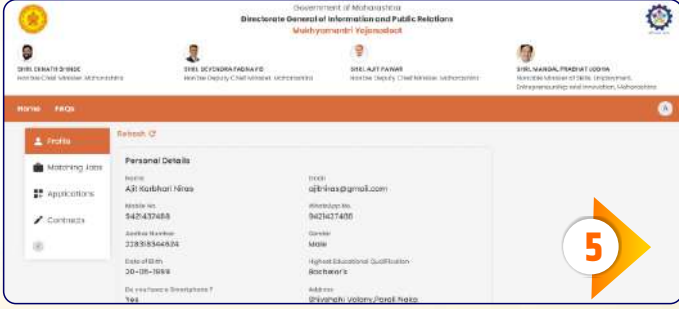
Government of Maharashtra
Directorate General of Information and Public Relations
Mukhyamantri Yojanadoot

SHRI. EKNATH SHINDE
Hon'ble Chief Minister, Maharashtra

SHRI. DEVENDRA FADNAVIS
Hon'ble Deputy Chief Minister, Maharashtra

SHRI. AJIT PAWAR
Hon'ble Deputy Chief Minister, Maharashtra

SHRI. MANGAL PRABHAT LODHA
Hon'ble Minister of Skills, Employment, Entrepreneurship and Innovation, Maharashtra

Home FAQs

Profile
Matching Jobs
Applications
Contracts

Refresh

Personal Details

Name
Ajit Karbhari Nirao

Email
ajitnirao@gmail.com

Mobile No.
9421437486

WhatsApp No.
9421437486

Aadhar Number
228318344624

Gender
Male

Date of Birth
20-05-1998

Highest Educational Qualification
Bachelor's

Do you have a Smartphone ?
Yes

Address
Shivshahi Colony,Parali Naka

5